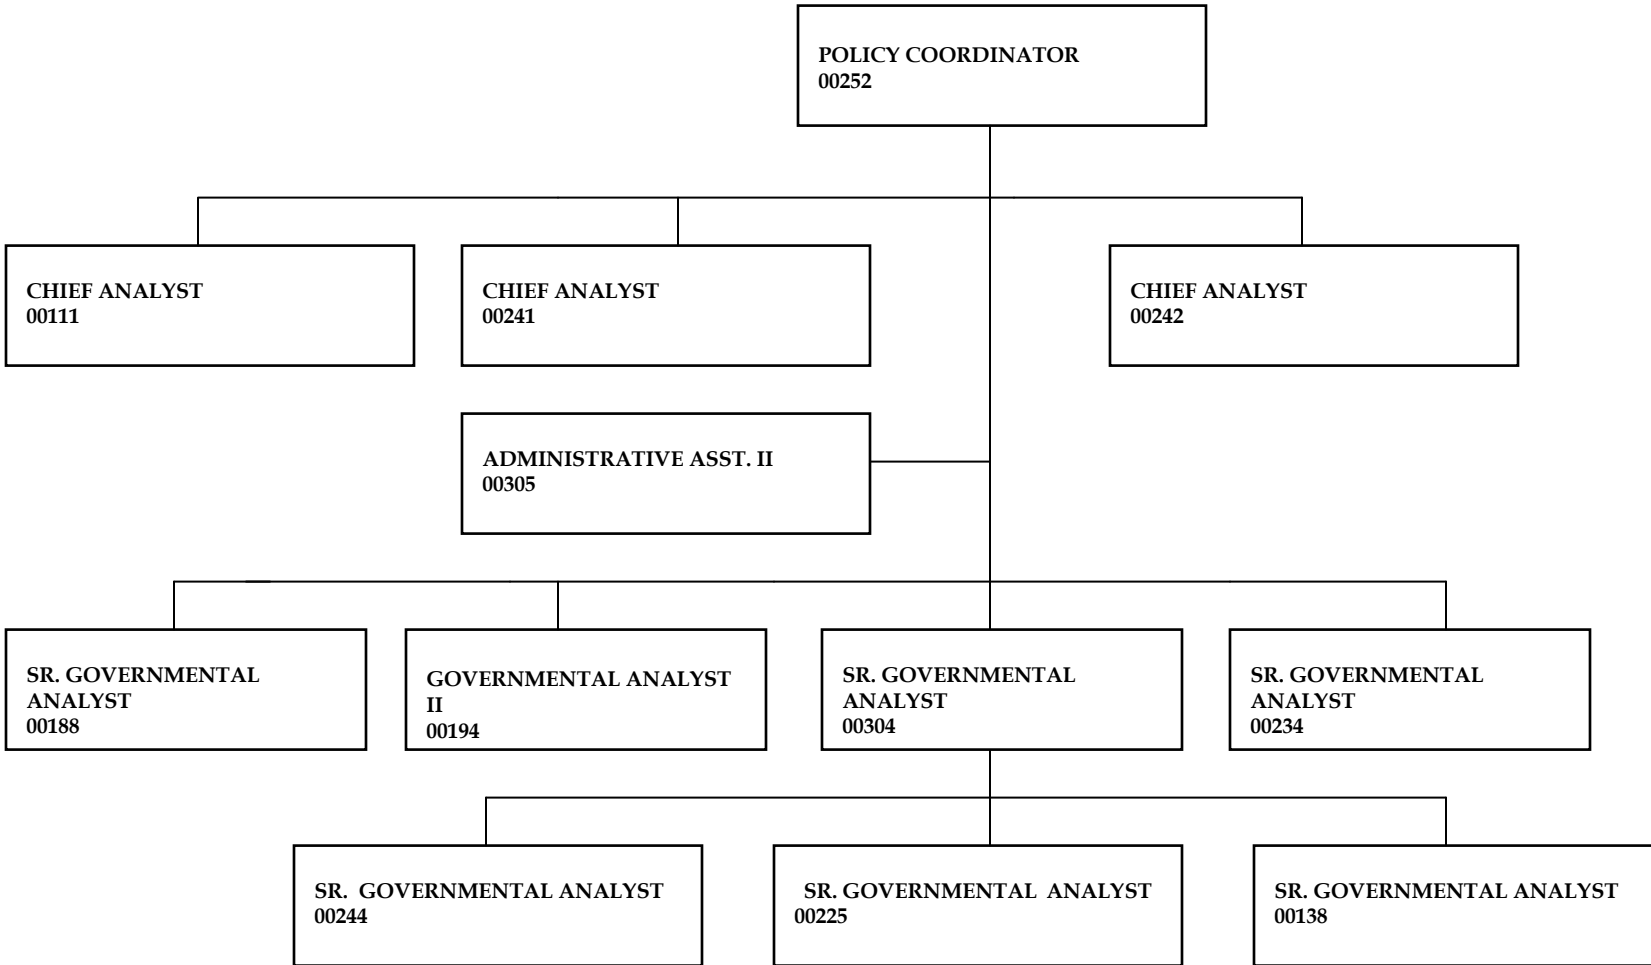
POLICY COORDINATOR
00252

CHIEF ANALYST
00111

CHIEF ANALYST
00241

CHIEF ANALYST
00242

ADMINISTRATIVE ASST. II
00305

SR. GOVERNMENTAL ANALYST
00188

GOVERNMENTAL ANALYST II
00194

SR. GOVERNMENTAL ANALYST
00304

SR. GOVERNMENTAL ANALYST
00234

SR. GOVERNMENTAL ANALYST
00244

SR. GOVERNMENTAL ANALYST
00225

SR. GOVERNMENTAL ANALYST
00138